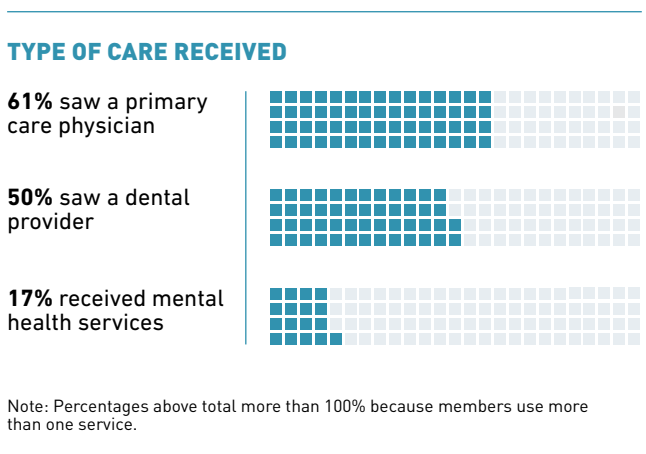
TYPE OF CARE RECEIVED

61% saw a primary care physician

50% saw a dental provider

17% received mental health services

Note: Percentages above total more than 100% because members use more than one service.